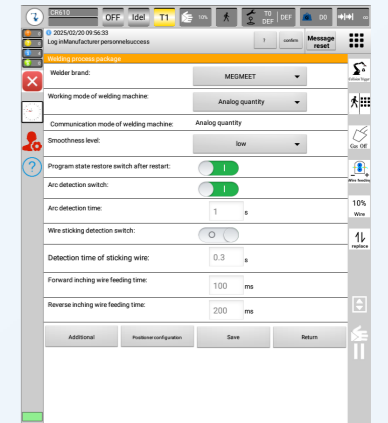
CR610 OFF Idel T1 10% T0 DEF DEF 00

2025/02/20 09:56:33
Log inManufacturer personnelsuccess

? confirm Message reset

Welding process package

Welder brand: MEGMEET

Working mode of welding machine: Analog quantity

Communication mode of welding machine: Analog quantity

Smoothness level: low

Program state restore switch after restart: I

Arc detection switch: I

Arc detection time: 1 s

Wire sticking detection switch: O

Detection time of sticking wire: 0.3 s

Forward inching wire feeding time: 100 ms

Reverse inching wire feeding time: 200 ms

Additional | Positioner configuration | Save | Return

Collaborative

Coo OE

Wire feeding

10%
Wire

replace